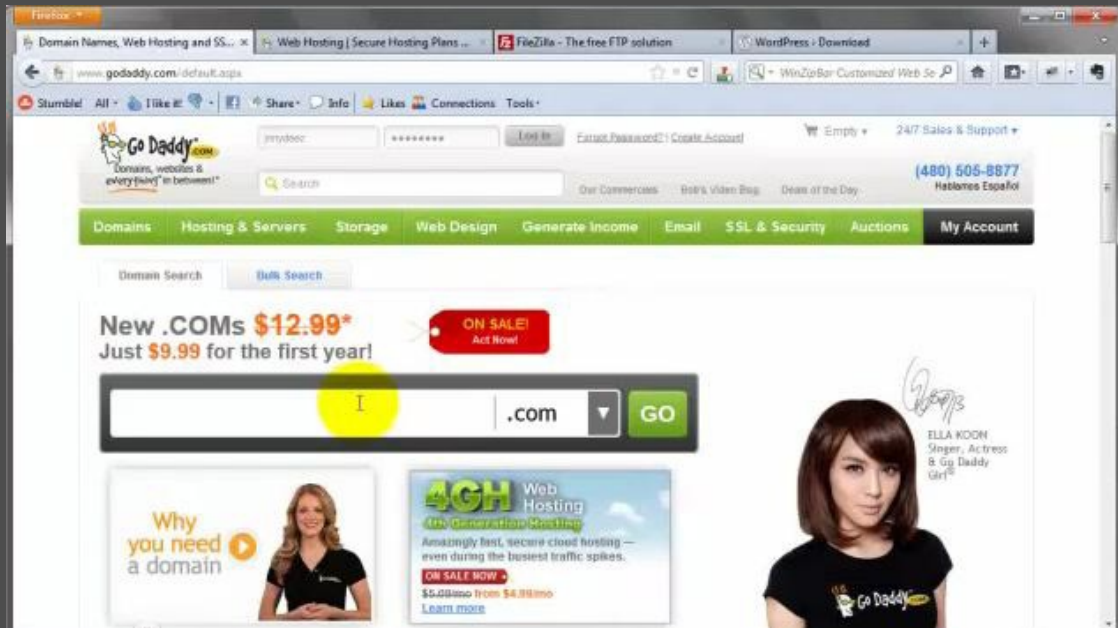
Firefox

Domain Names, Web Hosting and SS... ×
Web Hosting | Secure Hosting Plans ...
FileZilla - The free FTP solution
WordPress › Download
+

www.godaddy.com/default.aspx

WinZipBar Customized Web Se

Stumble! All · I like it! · Share · Info · Likes · Connections · Tools

Go Daddy.com
Domains, websites & everything in between!

jimydeez
••••••••
Log In
Forgot Password? | Create Account
Empty
24/7 Sales & Support
(480) 505-8877
Hablamos Español

Search
Our Commercials · Bob's Video Blog · Deals of the Day

Domains · Hosting & Servers · Storage · Web Design · Generate Income · Email · SSL & Security · Auctions · My Account

Domain Search · Bulk Search

New .COMs $12.99*
Just $9.99 for the first year!

ON SALE!
Act Now!

.com
GO

ELLA KOON
Singer, Actress & Go Daddy Girl®

Why you need a domain

4GH Web Hosting
4th Generation Hosting
Amazingly fast, secure cloud hosting — even during the busiest traffic spikes.
ON SALE NOW
$5.00/mo from $4.99/mo
Learn more

Go Daddy.com